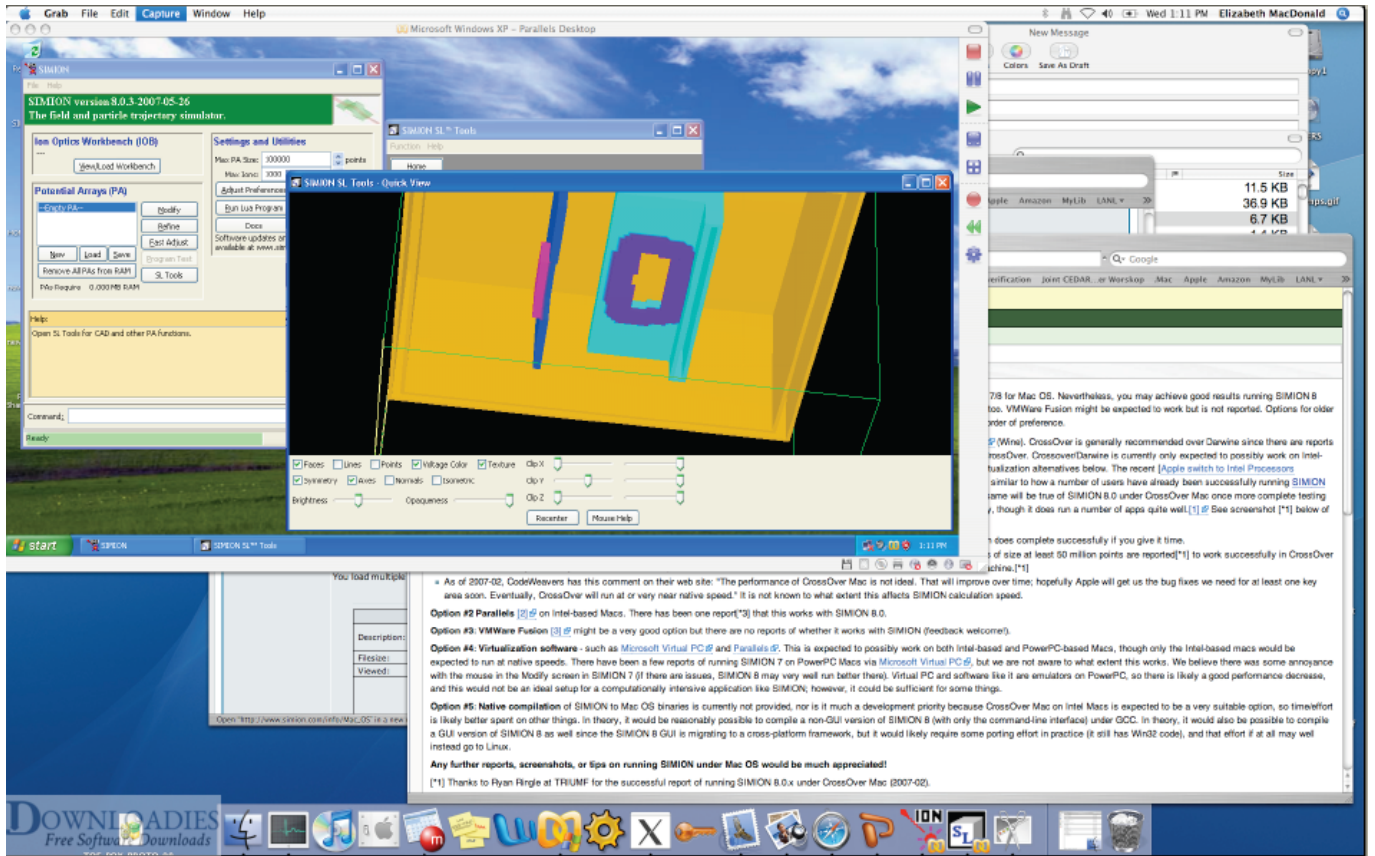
Grab File Edit Capture Window Help

Wed 1:11 PM Elizabeth MacDonald

Microsoft Windows XP – Parallels Desktop

New Message

Colors Save As Draft

SIMION

File Help

SIMION version 8.0.3-2007-05-26
The field and particle trajectory simulator.

Ion Optics Workbench (IOB)

View/Load Workbench

Settings and Utilities

Max PA Size: 300000 points

Max Ions: 1000

Adjust Preferences

Run Lua Program

Docs

Software updates are available at www.sim

Potential Arrays (PA)

--Empty PA--

Modify

Refine

Fast Adjust

Program Test

New Load Save

Remove All PAs from RAM

SL Tools

PAs Require 0.000 MB RAM

Help:

Open SL Tools for CAD and other PA functions.

Command:

Ready

SIMION SL™ Tools

Function Help

Home

SIMION SL Tools - Quick View

Faces Lines Points Voltage Color Texture Clip X

Symmetry Axes Normals Isometric Clip Y

Brightness Opaqueness Clip Z

Recenter Mouse Help

start SIMION SIMION SL™ Tools 1:11 PM

Size
11.5 KB
36.9 KB
6.7 KB

Apple Amazon MyLib LANL

Google

erification Joint CEDAR ..er Worskop .Mac Apple Amazon MyLib LANL

7/8 for Mac OS. Nevertheless, you may achieve good results running SIMION 8 too. VMWare Fusion might be expected to work but is not reported. Options for older order of preference.

(Wine). CrossOver is generally recommended over Darwine since there are reports rossOver. Crossover/Darwine is currently only expected to possibly work on Intel- tualization alternatives below. The recent Apple switch to Intel Processors similar to how a number of users have already been successfully running SIMION same will be true of SIMION 8.0 under CrossOver Mac once more complete testing , though it does run a number of apps quite well.[1] See screenshot [*1] below of

n does complete successfully if you give it time.

s of size at least 50 million points are reported[*1] to work successfully in CrossOver achine.[*1]

You load multiple

Description:

Filesize:

Viewed:

Open "http://www.simion.com/info/Mac_OS" in a new

As of 2007-02, CodeWeavers has this comment on their web site: "The performance of CrossOver Mac is not ideal. That will improve over time; hopefully Apple will get us the bug fixes we need for at least one key area soon. Eventually, CrossOver will run at or very near native speed." It is not known to what extent this affects SIMION calculation speed.

Option #2 Parallels [2] on Intel-based Macs. There has been one report[*3] that this works with SIMION 8.0.

Option #3: VMWare Fusion [3] might be a very good option but there are no reports of whether it works with SIMION (feedback welcome!).

Option #4: Virtualization software - such as Microsoft Virtual PC and Parallels. This is expected to possibly work on both Intel-based and PowerPC-based Macs, though only the Intel-based macs would be expected to run at native speeds. There have been a few reports of running SIMION 7 on PowerPC Macs via Microsoft Virtual PC, but we are not aware to what extent this works. We believe there was some annoyance with the mouse in the Modify screen in SIMION 7 (if there are issues, SIMION 8 may very well run better there). Virtual PC and software like it are emulators on PowerPC, so there is likely a good performance decrease, and this would not be an ideal setup for a computationally intensive application like SIMION; however, it could be sufficient for some things.

Option #5: Native compilation of SIMION to Mac OS binaries is currently not provided, nor is it much a development priority because CrossOver Mac on Intel Macs is expected to be a very suitable option, so time/effort is likely better spent on other things. In theory, it would be reasonably possible to compile a non-GUI version of SIMION 8 (with only the command-line interface) under GCC. In theory, it would also be possible to compile a GUI version of SIMION 8 as well since the SIMION 8 GUI is migrating to a cross-platform framework, but it would likely require some porting effort in practice (it still has Win32 code), and that effort if at all may well instead go to Linux.

Any further reports, screenshots, or tips on running SIMION under Mac OS would be much appreciated!

[*1] Thanks to Ryan Ringle at TRIUMF for the successful report of running SIMION 8.0.x under CrossOver Mac (2007-02).

DOWNLOADIES
Free Software Downloads